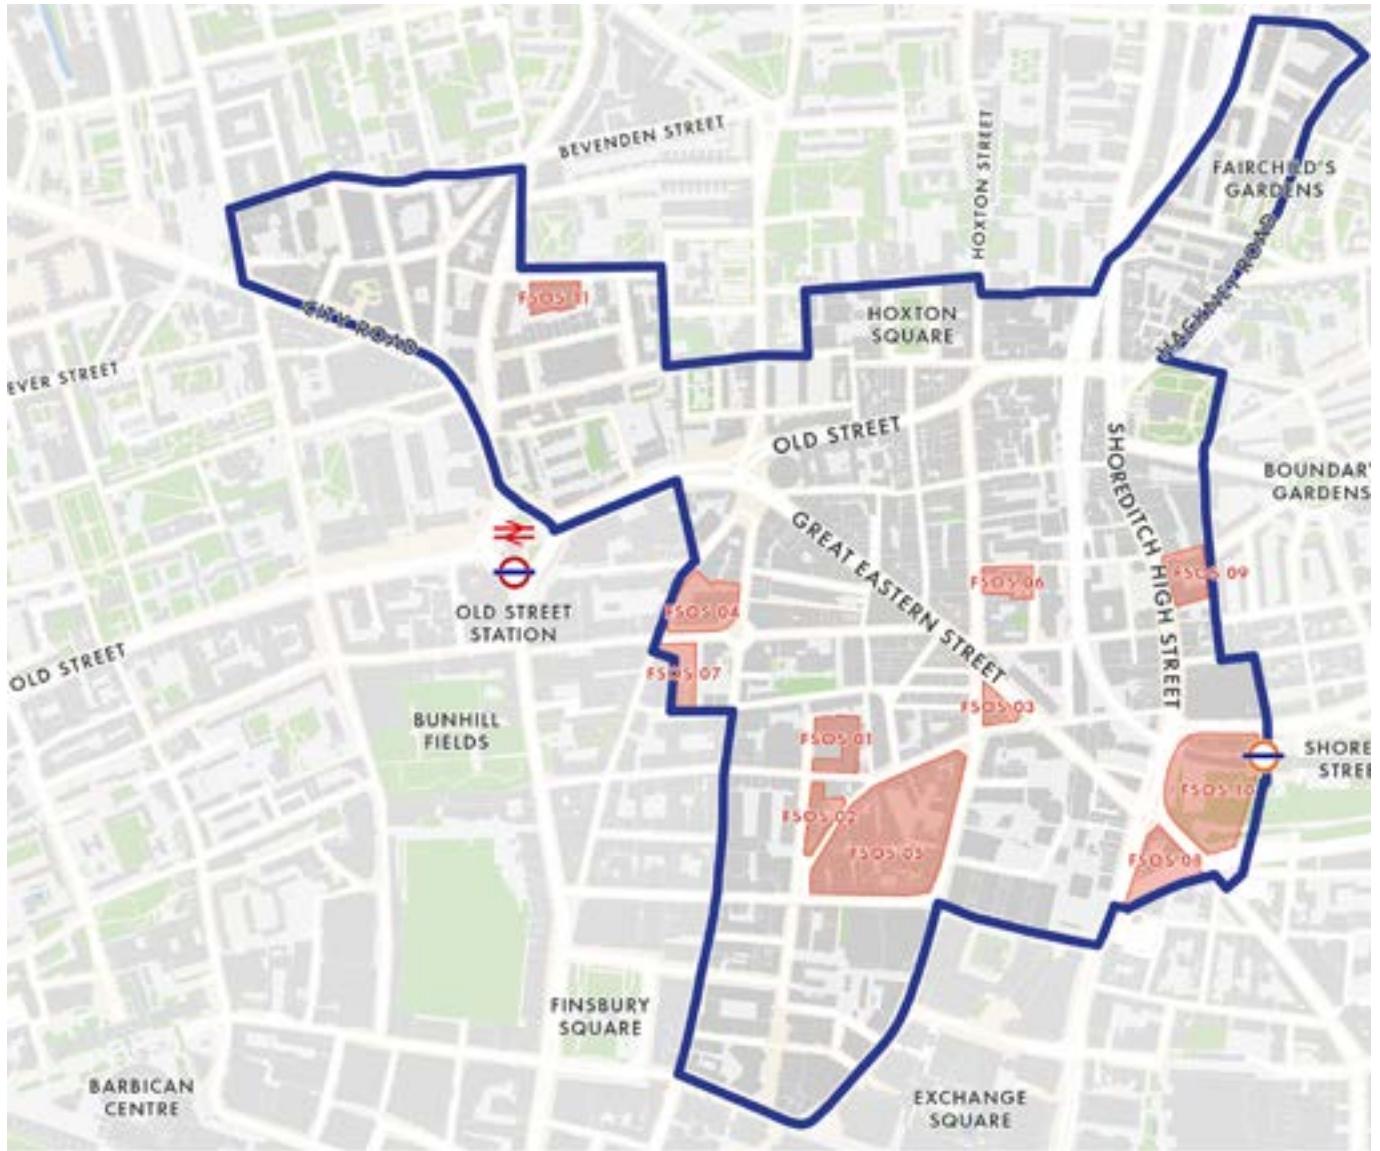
BEVENDEN STREET

HOXTON STREET

FAIRCHILD'S GARDENS

HACKNEY ROAD

CITY ROAD

FSOS 11

HOXTON SQUARE

EVER STREET

OLD STREET

BOUNDARY GARDENS

GREAT EASTERN STREET

SHOREDITCH HIGH STREET

FSOS 09

FSOS 06

OLD STREET STATION

FSOS 04

OLD STREET

FSOS 07

FSOS 03

BUNHILL FIELDS

FSOS 01

SHORE STRE

FSOS 10

FSOS 02

FSOS 05

FSOS 08

FINSBURY SQUARE

BARBICAN CENTRE

EXCHANGE SQUARE